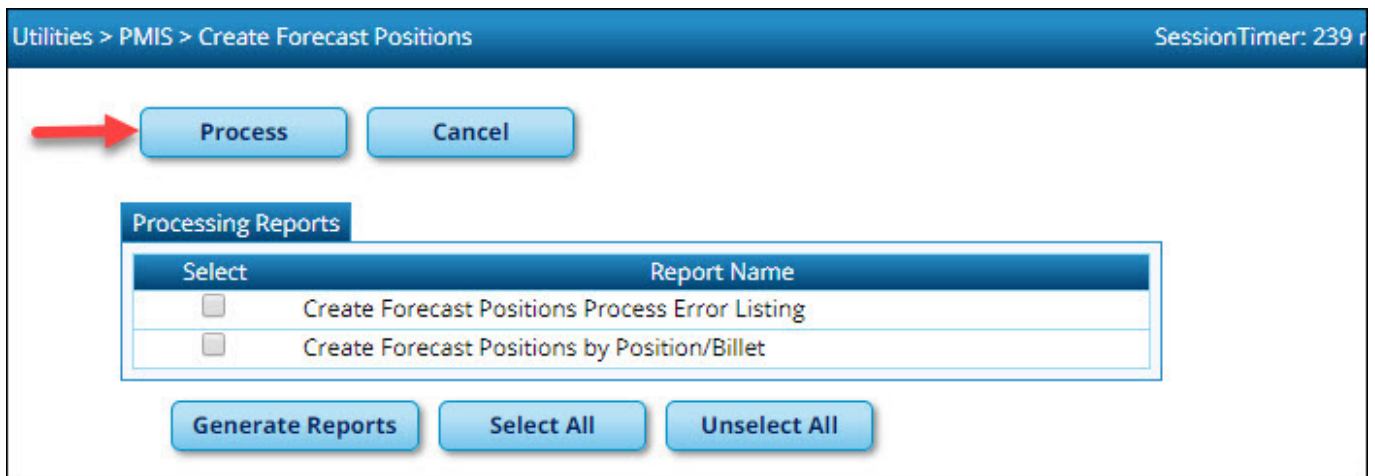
Utilities > PMIS > Create Forecast Positions

SessionTimer: 239 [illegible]

Process

Cancel

Processing Reports

| Select | Report Name |
|---|---|
| ☐ | Create Forecast Positions Process Error Listing |
| ☐ | Create Forecast Positions by Position/Billet |

Generate Reports

Select All

Unselect All